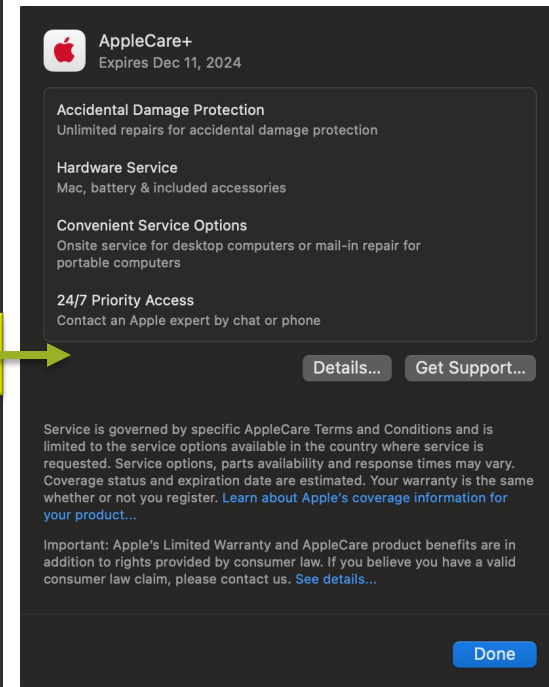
AppleCare+
Expires Dec 11, 2024

Accidental Damage Protection
Unlimited repairs for accidental damage protection

Hardware Service
Mac, battery & included accessories

Convenient Service Options
Onsite service for desktop computers or mail-in repair for portable computers

24/7 Priority Access
Contact an Apple expert by chat or phone

Details...
Get Support...

Service is governed by specific AppleCare Terms and Conditions and is limited to the service options available in the country where service is requested. Service options, parts availability and response times may vary. Coverage status and expiration date are estimated. Your warranty is the same whether or not you register. Learn about Apple's coverage information for your product...

Important: Apple's Limited Warranty and AppleCare product benefits are in addition to rights provided by consumer law. If you believe you have a valid consumer law claim, please contact us. See details...

Done